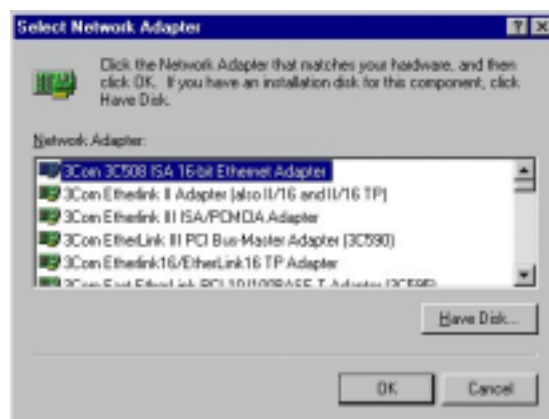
Select Network Adapter

? X

Click the Network Adapter that matches your hardware, and then click OK. If you have an installation disk for this component, click Have Disk.

Network Adapter:

3Com 3C508 ISA 16-bit Ethernet Adapter
3Com Etherlink II Adapter (also II/16 and II/16 TP)
3Com Etherlink III ISA/PCMCIA Adapter
3Com EtherLink III PCI Bus-Master Adapter (3C590)
3Com Etherlink16/EtherLink16 TP Adapter
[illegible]

Have Disk...

OK

Cancel